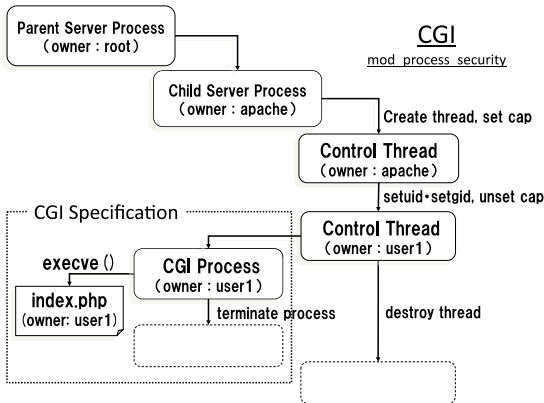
Parent Server Process
(owner : root)

CGI
mod_process_security

Child Server Process
(owner : apache)

Create thread, set cap

Control Thread
(owner : apache)

setuid・setgid, unset cap

CGI Specification

Control Thread
(owner : user1)

execve ()

CGI Process
(owner : user1)

index.php
(owner: user1)

terminate process

destroy thread